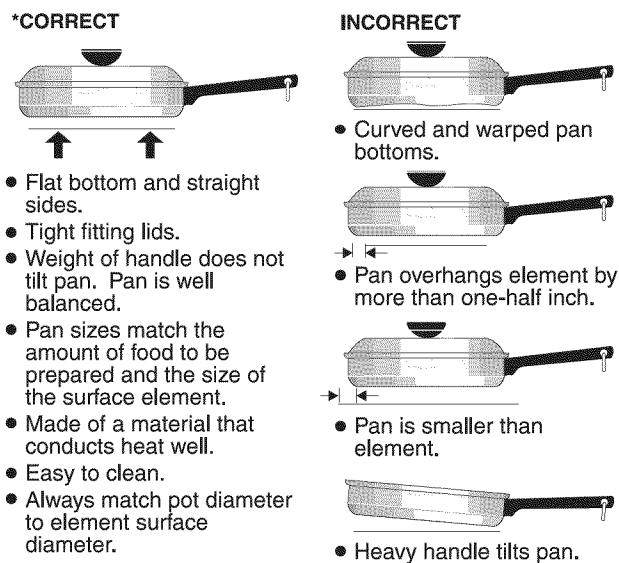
*CORRECT

• Flat bottom and straight sides.
• Tight fitting lids.
• Weight of handle does not tilt pan. Pan is well balanced.
• Pan sizes match the amount of food to be prepared and the size of the surface element.
• Made of a material that conducts heat well.
• Easy to clean.
• Always match pot diameter to element surface diameter.

INCORRECT

• Curved and warped pan bottoms.

• Pan overhangs element by more than one-half inch.

• Pan is smaller than element.

• Heavy handle tilts pan.